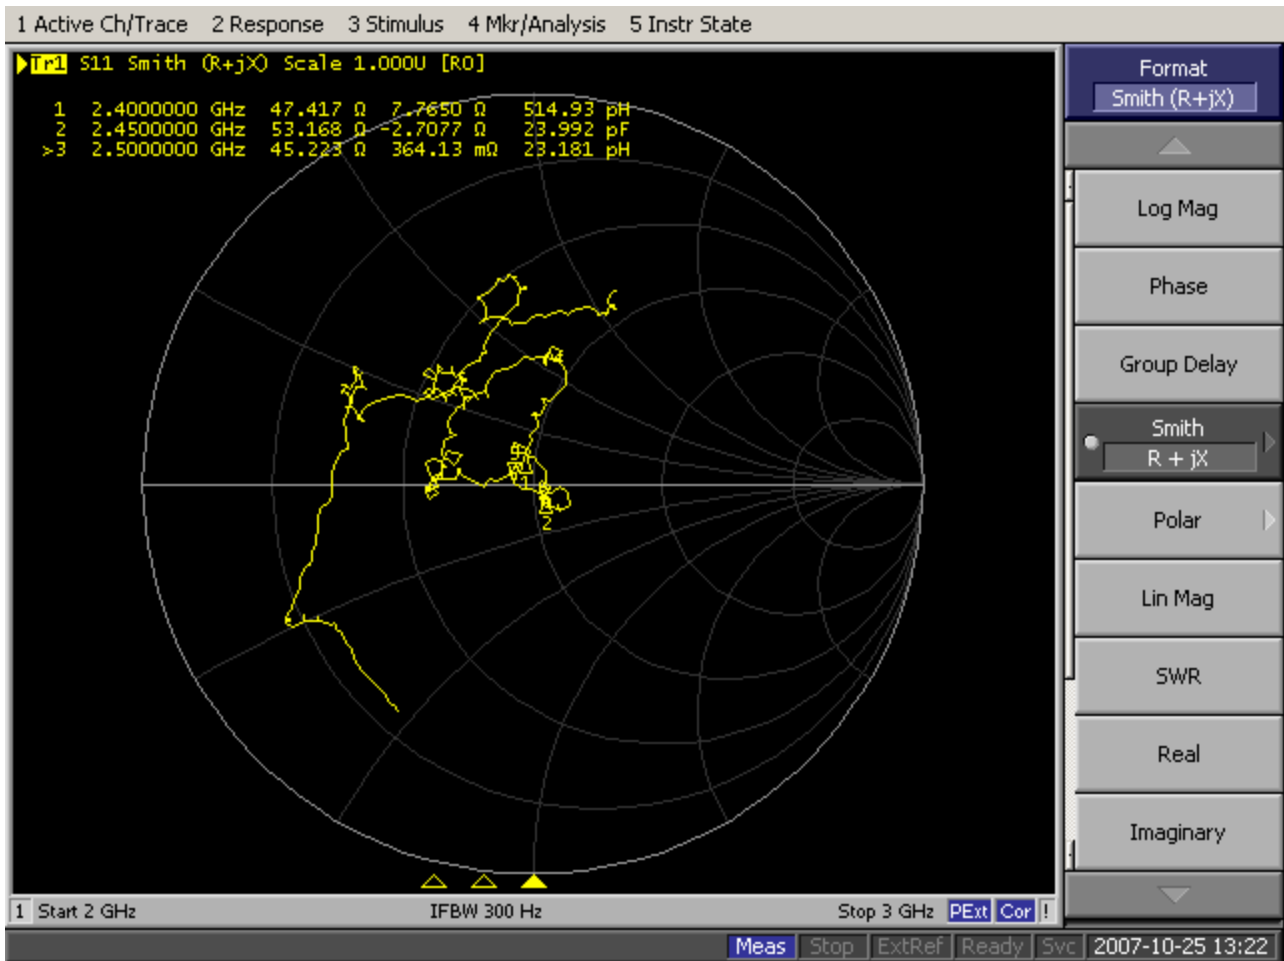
1 Active Ch/Trace 2 Response 3 Stimulus 4 Mkr/Analysis 5 Instr State

Tr1 S11 Smith (R+jX) Scale 1.000U [R0]

| | | | | |
|---|---|---|---|---|
| 1 | 2.4000000 GHz | 47.417 Ω | 7.7650 Ω | 514.93 pH |
| 2 | 2.4500000 GHz | 53.168 Ω | -2.7077 Ω | 23.992 pF |
| >3 | 2.5000000 GHz | 45.223 Ω | 364.13 mΩ | 23.181 pH |

1
2

1 Start 2 GHz IFBW 300 Hz Stop 3 GHz PExt Cor !

Format
Smith (R+jX)

Log Mag

Phase

Group Delay

Smith
R + jX

Polar

Lin Mag

SWR

Real

Imaginary

Meas Stop ExtRef Ready Svc 2007-10-25 13:22